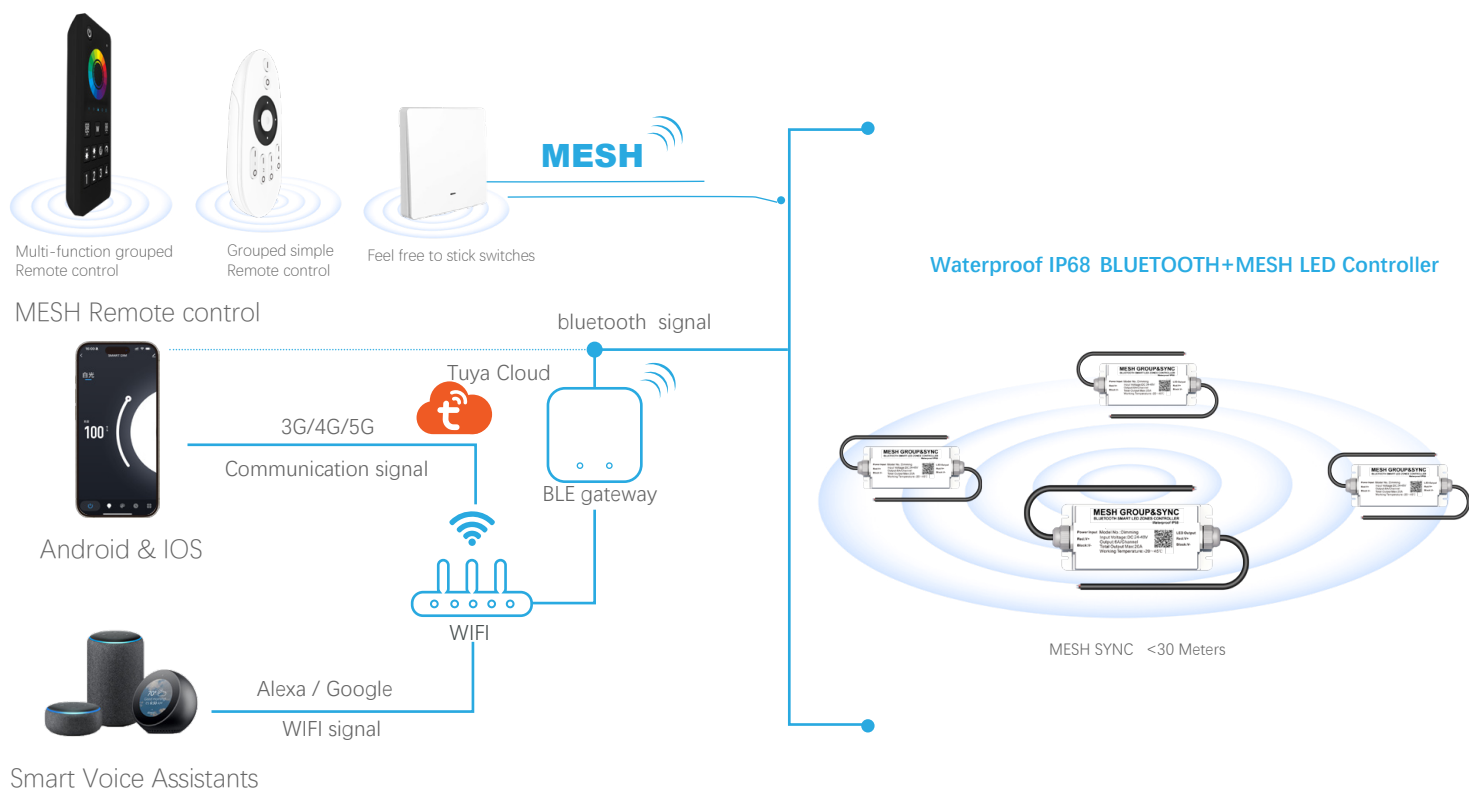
MESH

Multi-function grouped Remote control

Grouped simple Remote control

Feel free to stick switches

MESH Remote control

Waterproof IP68 BLUETOOTH+MESH LED Controller

bluetooth signal

Tuya Cloud

3G/4G/5G

Communication signal

BLE gateway

100

Android & IOS

WIFI

Alexa / Google

WIFI signal

Smart Voice Assistants

MESH GROUP&SYNC

MESH GROUP&SYNC

MESH GROUP&SYNC

MESH GROUP&SYNC

MESH SYNC <30 Meters